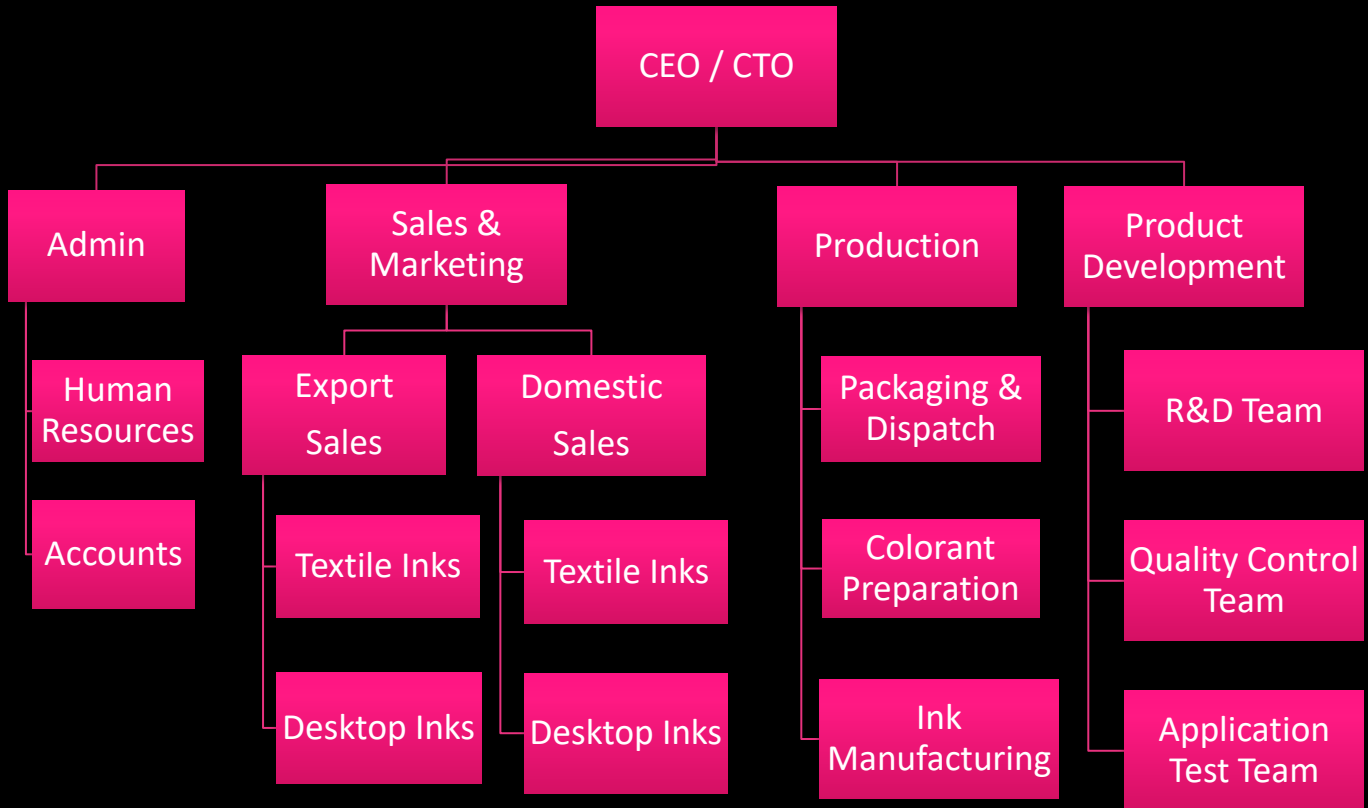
CEO / CTO

Admin

Human Resources

Accounts

Sales & Marketing

Export Sales

Textile Inks

Desktop Inks

Domestic Sales

Textile Inks

Desktop Inks

Production

Packaging & Dispatch

Colorant Preparation

Ink Manufacturing

Product Development

R&D Team

Quality Control Team

Application Test Team